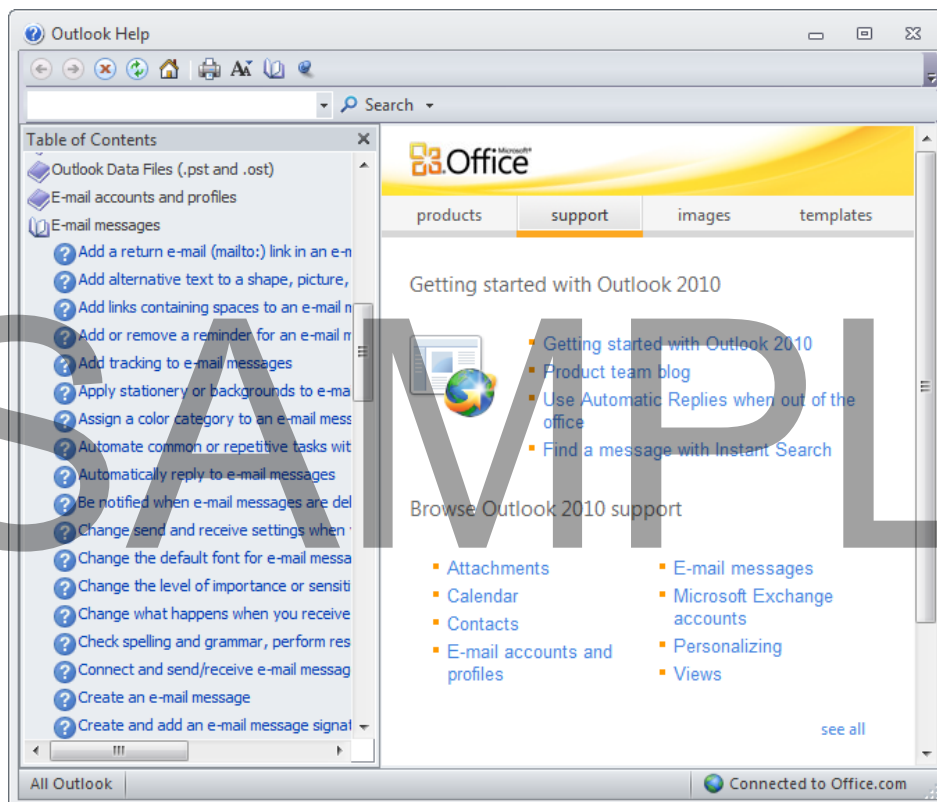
Outlook Help

Search

Table of Contents

Outlook Data Files (.pst and .ost)
E-mail accounts and profiles
E-mail messages
Add a return e-mail (mailto:) link in an e-m
Add alternative text to a shape, picture,
Add links containing spaces to an e-mail m
Add or remove a reminder for an e-mail m
Add tracking to e-mail messages
Apply stationery or backgrounds to e-ma
Assign a color category to an e-mail mess
Automate common or repetitive tasks wit
Automatically reply to e-mail messages
Be notified when e-mail messages are del
Change send and receive settings when
Change the default font for e-mail messa
Change the level of importance or sensiti
Change what happens when you receive
Check spelling and grammar, perform res
Connect and send/receive e-mail messag
Create an e-mail message
Create and add an e-mail message signat

Microsoft Office

products | support | images | templates

Getting started with Outlook 2010

Getting started with Outlook 2010
Product team blog
Use Automatic Replies when out of the office
Find a message with Instant Search

Browse Outlook 2010 support

Attachments
Calendar
Contacts
E-mail accounts and profiles

E-mail messages
Microsoft Exchange accounts
Personalizing
Views

see all

SAMPL

All Outlook

Connected to Office.com